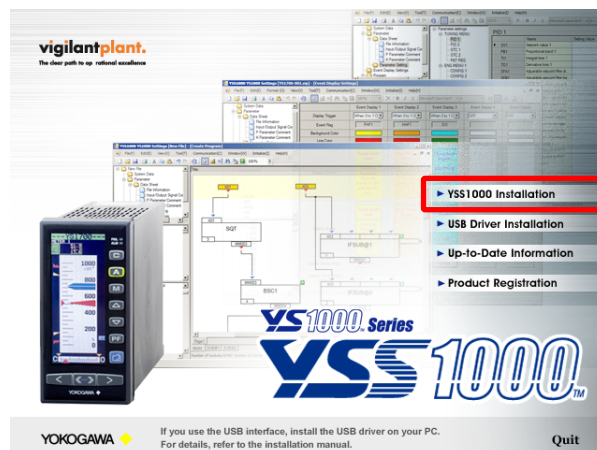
vigilantplant.
The clear path to operational excellence

YSS1000 Installation
USB Driver Installation
Up-to-Date Information
Product Registration

YS1000 Series
YSS1000 TM

YOKOGAWA

If you use the USB interface, install the USB driver on your PC.
For details, refer to the installation manual.

Quit